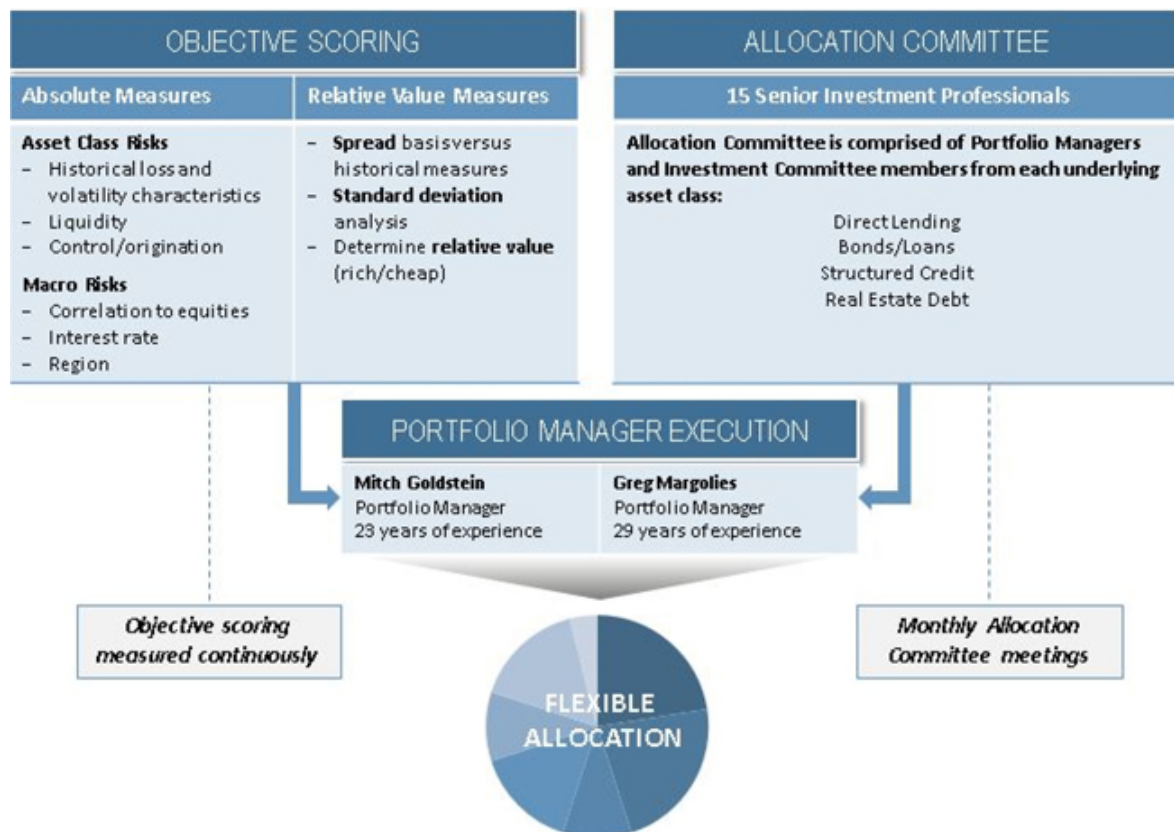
OBJECTIVE SCORING

Absolute Measures

Asset Class Risks
– Historical loss and volatility characteristics
– Liquidity
– Control/origination

Macro Risks
– Correlation to equities
– Interest rate
– Region

Relative Value Measures

– Spread basis versus historical measures
– Standard deviation analysis
– Determine relative value (rich/cheap)

ALLOCATION COMMITTEE

15 Senior Investment Professionals

Allocation Committee is comprised of Portfolio Managers and Investment Committee members from each underlying asset class:

Direct Lending
Bonds/Loans
Structured Credit
Real Estate Debt

PORTFOLIO MANAGER EXECUTION

Mitch Goldstein
Portfolio Manager
23 years of experience

Greg Margolies
Portfolio Manager
29 years of experience

Objective scoring measured continuously

Monthly Allocation Committee meetings

FLEXIBLE ALLOCATION